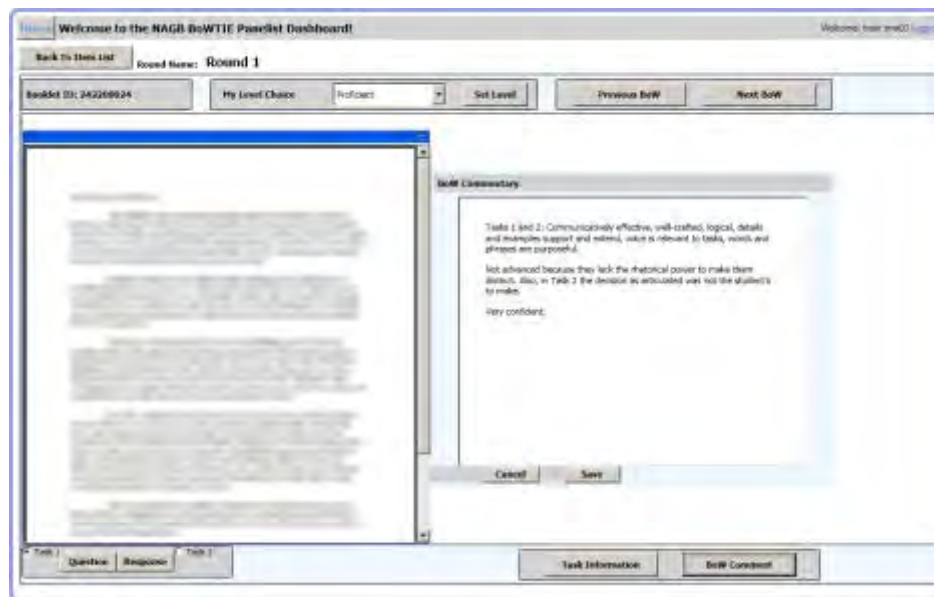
Home Welcome to the NAGB BoWTIE Panelist Dashboard!

Welcome: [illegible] Logout

Back To Item List

Round Name: Round 1

Booklet ID: 242200024

My Level Choice

Proficient

Set Level

Previous BoW

Next BoW

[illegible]

BoW Commentary

Tasks 1 and 2: Communicatively effective, well-crafted, logical, details and examples support and extend, voice is relevant to tasks, words and phrases are purposeful.

Not advanced because they lack the rhetorical power to make them distinct. Also, in Task 2 the decision as articulated was not the student's to make.

Very confident.

Cancel

Save

Task 1

Question

Response

Task 2

Task Information

BoW Comment